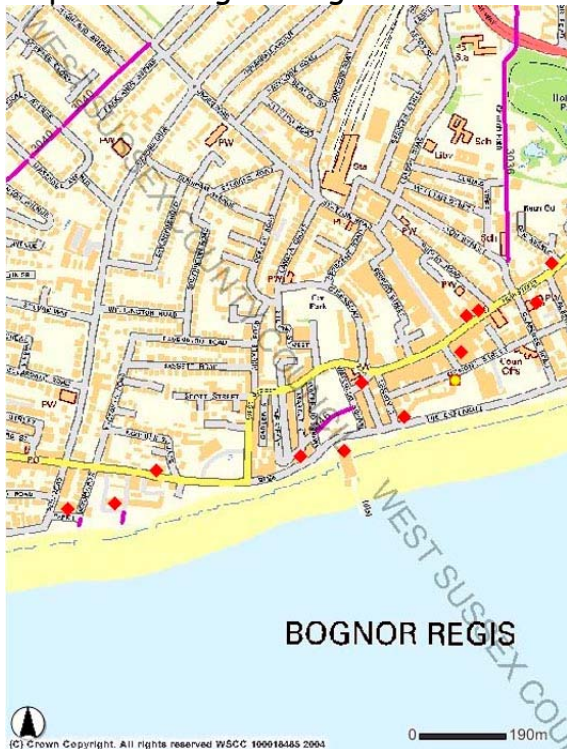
WEST SUSSEX COUNTY COUNCIL

PW

PW

Sch

Libr

Sch

PW

PW

Sta

PW

PW

Fire Park

Coun Ofs

Scott Street

WEST SUSSEX COUNTY COUNCIL

BOGNOR REGIS

(C) Crown Copyright. All rights reserved WSCC 100018485 2004

0 190m